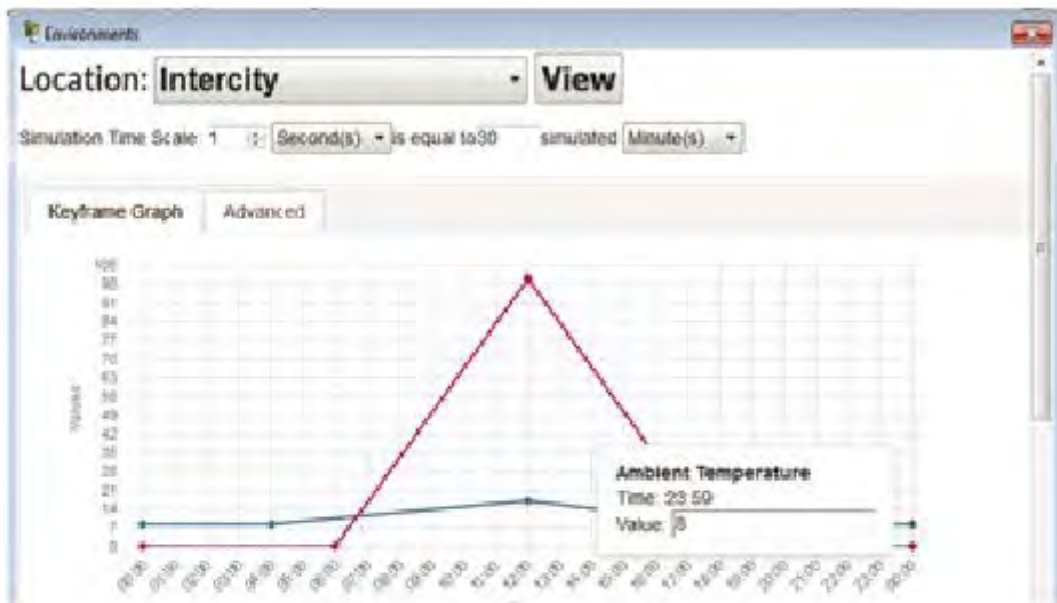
Environments

Location: Intercity View

Simulation Time Scale: 1 Second(s) is equal to 30 simulated Minute(s)

Keyframe Graph Advanced

100
98
91
84
77
70
63
56
49
42
35
28
21
14
7
0

Values

Ambient Temperature
Time: 23:59
Value: 8

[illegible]